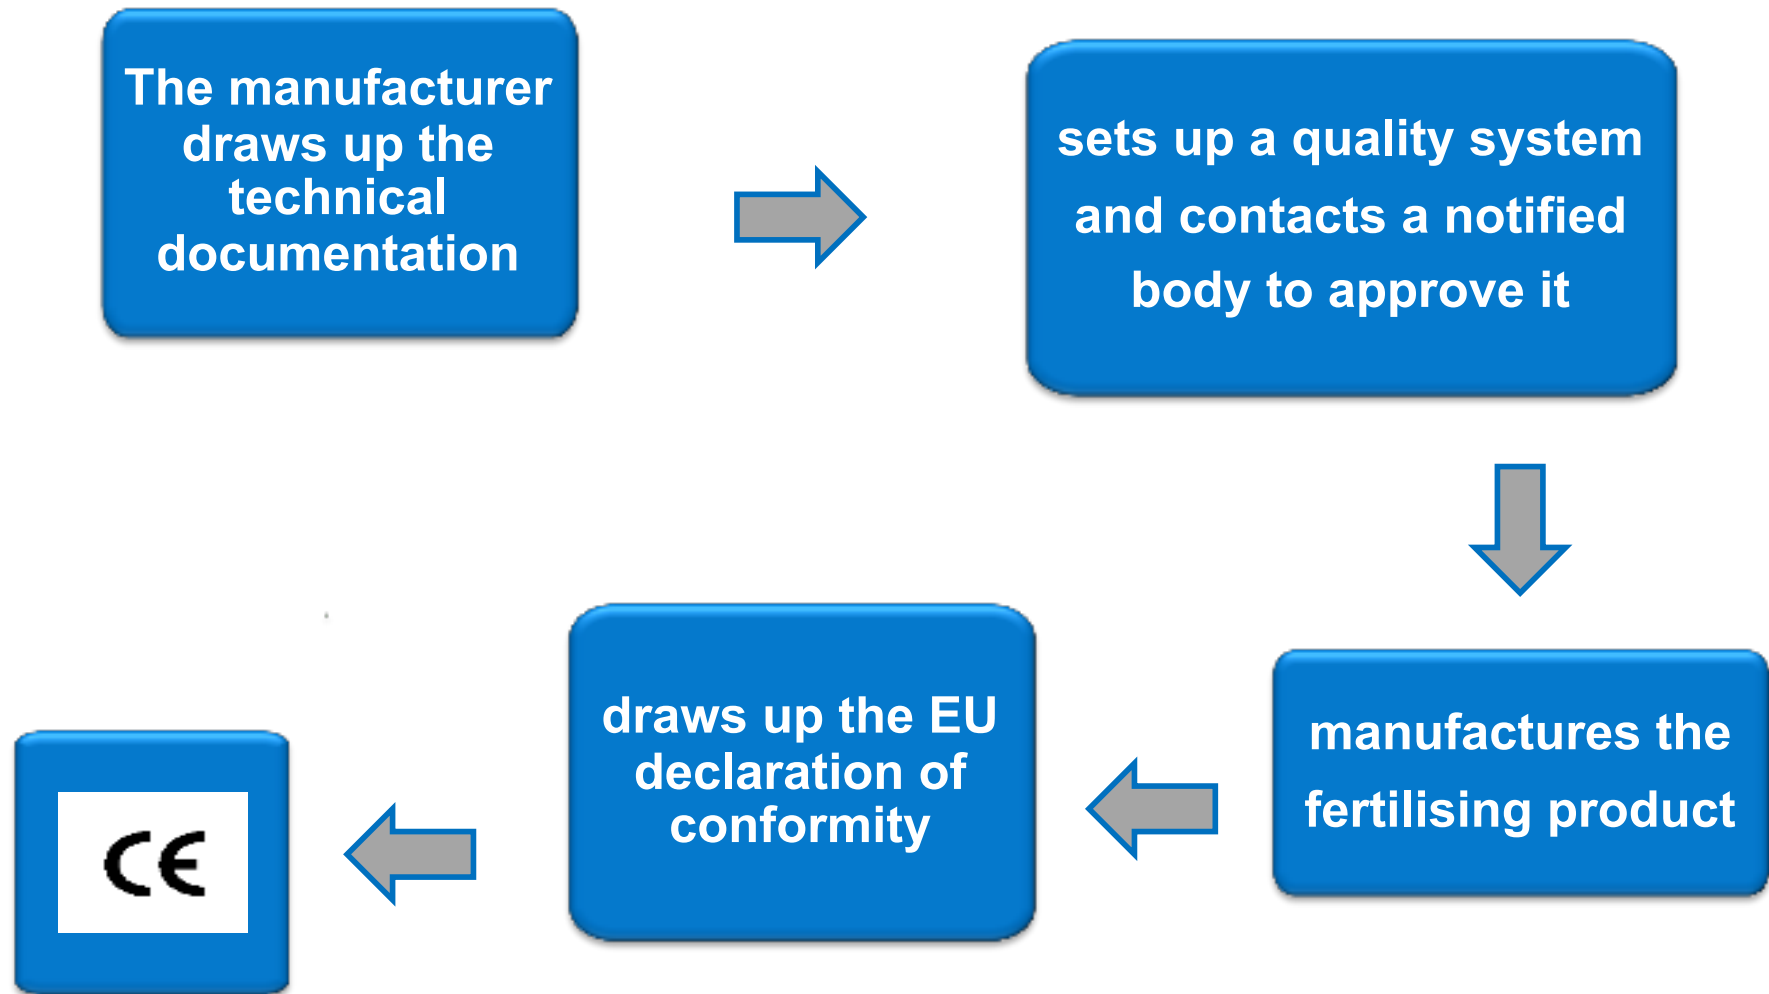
The manufacturer draws up the technical documentation

sets up a quality system and contacts a notified body to approve it

manufactures the fertilising product

draws up the EU declaration of conformity

CE